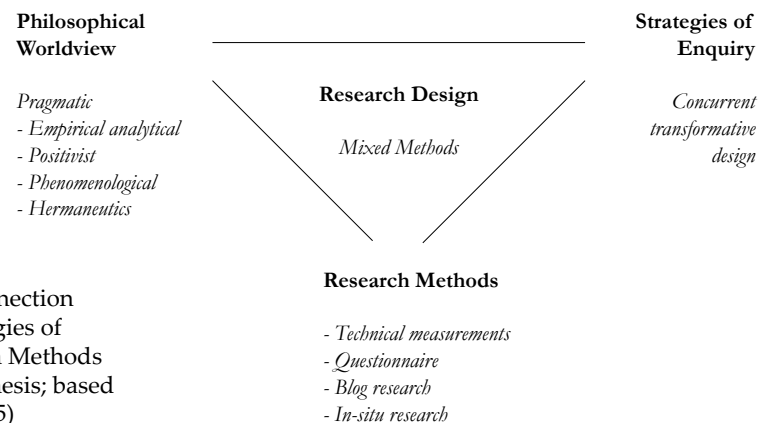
Philosophical Worldview

Pragmatic
- Empirical analytical
- Positivist
- Phenomenological
- Hermaneutics

Research Design

Mixed Methods

Strategies of Enquiry

Concurrent transformative design

Research Methods

- Technical measurements
- Questionnaire
- Blog research
- In-situ research

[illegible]nection
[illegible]gies of
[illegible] Methods
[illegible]esis; based
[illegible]5)